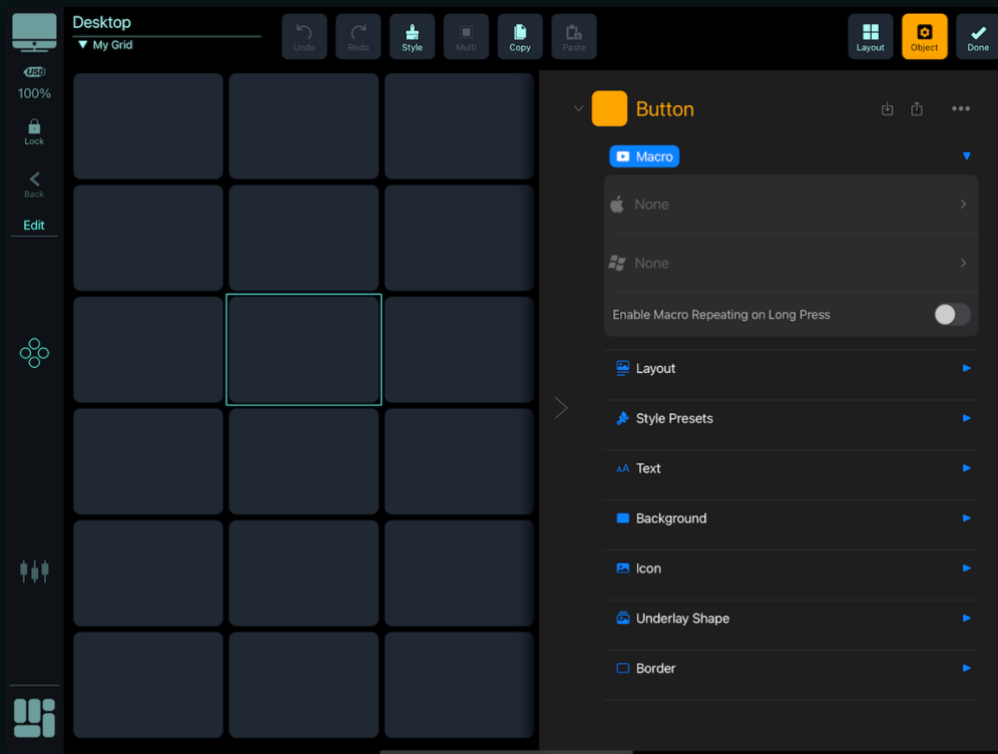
Desktop
▼ My Grid

USB
100%
Lock
Back
Edit

Undo
Redo
Style
Multi
Copy
Paste

Layout
Object
Done

Button

Macro

None

None

Enable Macro Repeating on Long Press

Layout

Style Presets

Text

Background

Icon

Underlay Shape

Border